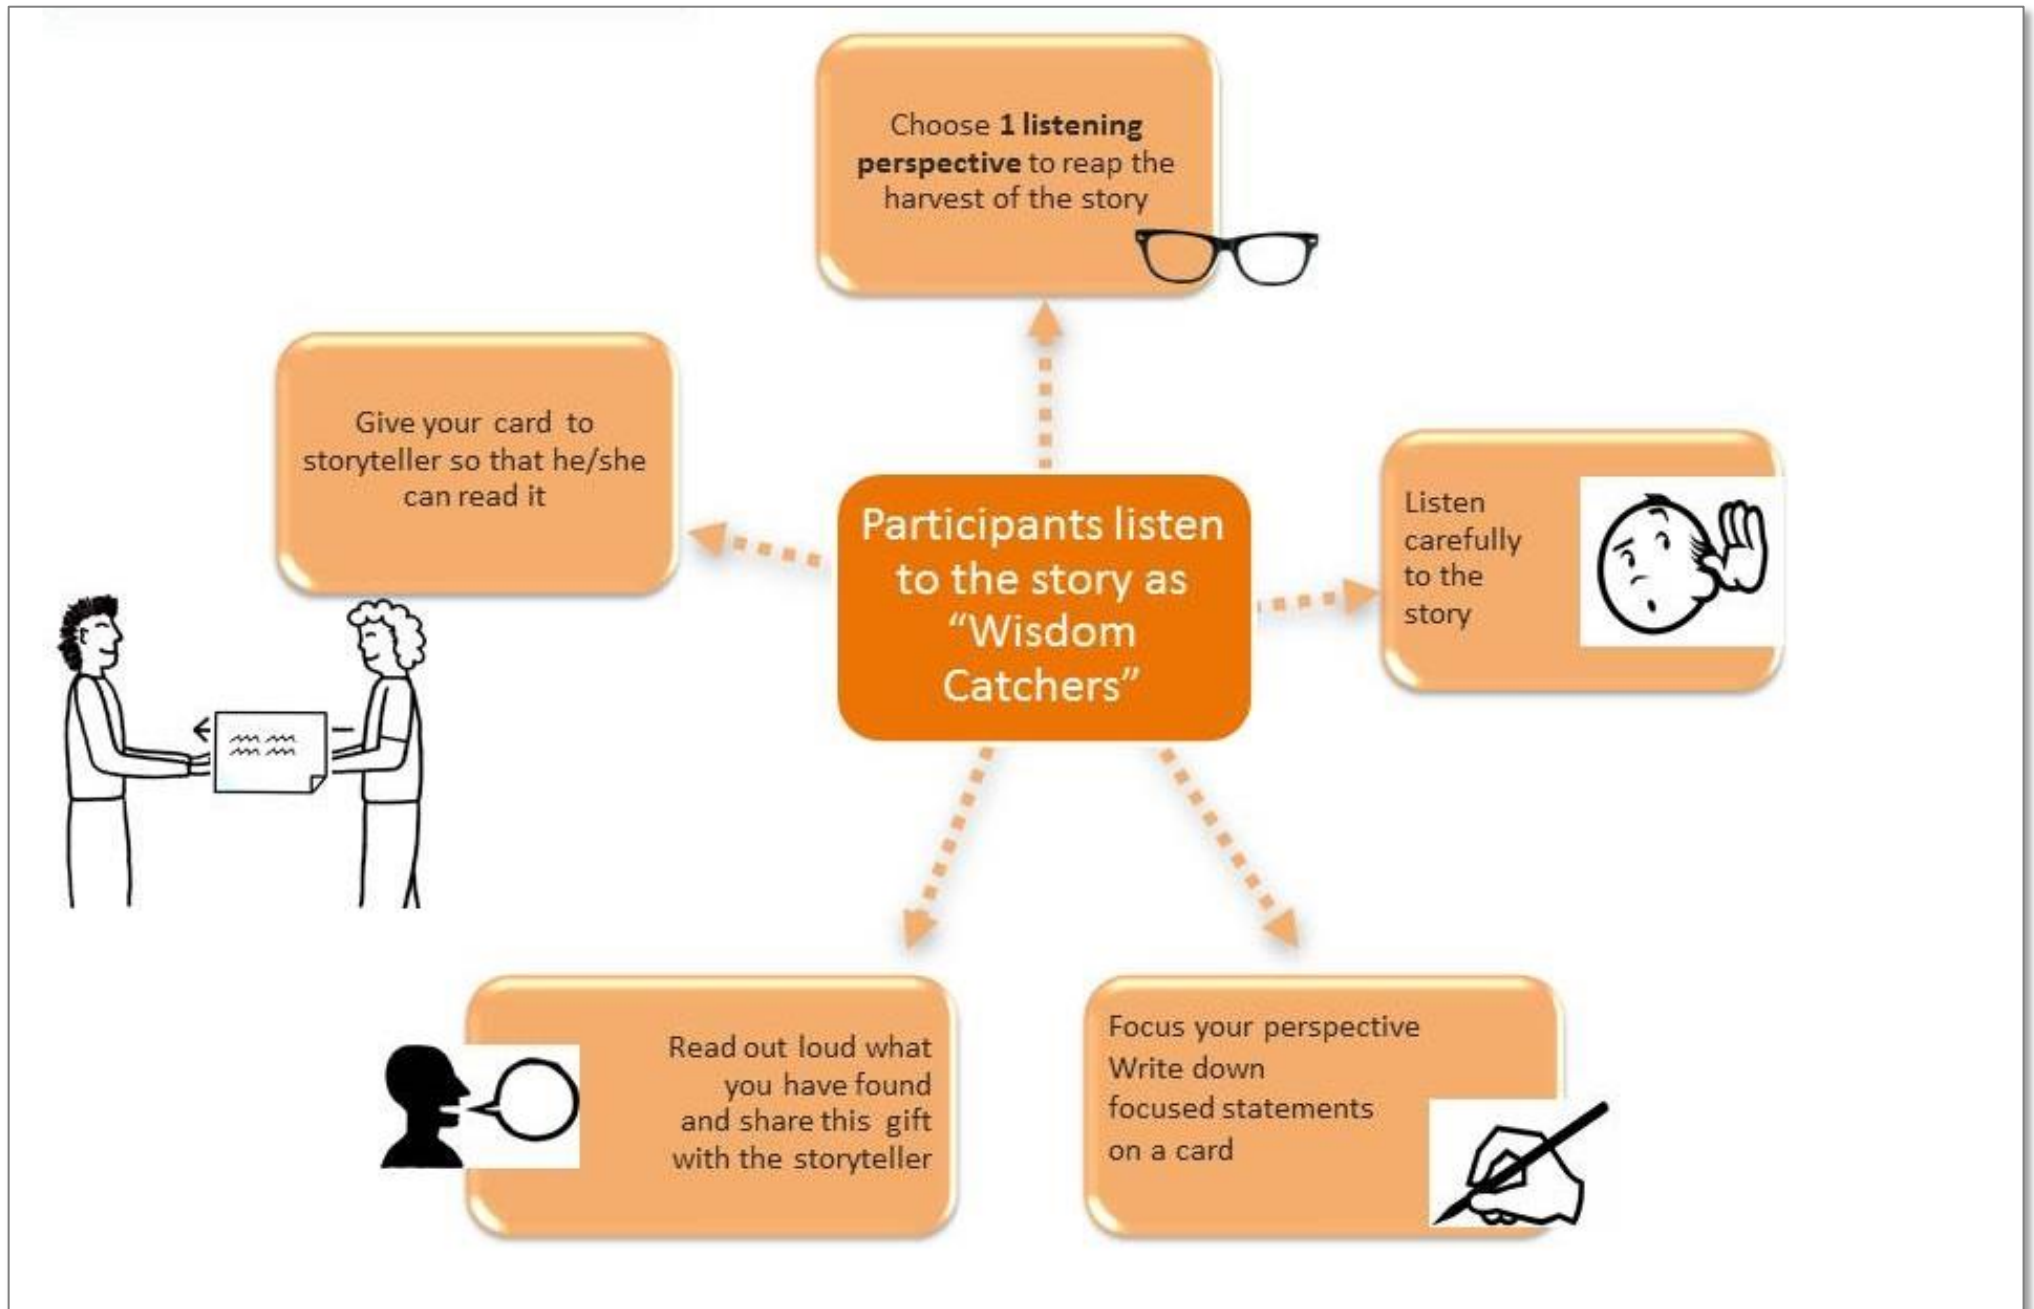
Participants listen to the story as "Wisdom Catchers"

Choose **1 listening perspective** to reap the harvest of the story

Listen carefully to the story

Focus your perspective
Write down focused statements on a card

Read out loud what you have found and share this gift with the storyteller

Give your card to storyteller so that he/she can read it